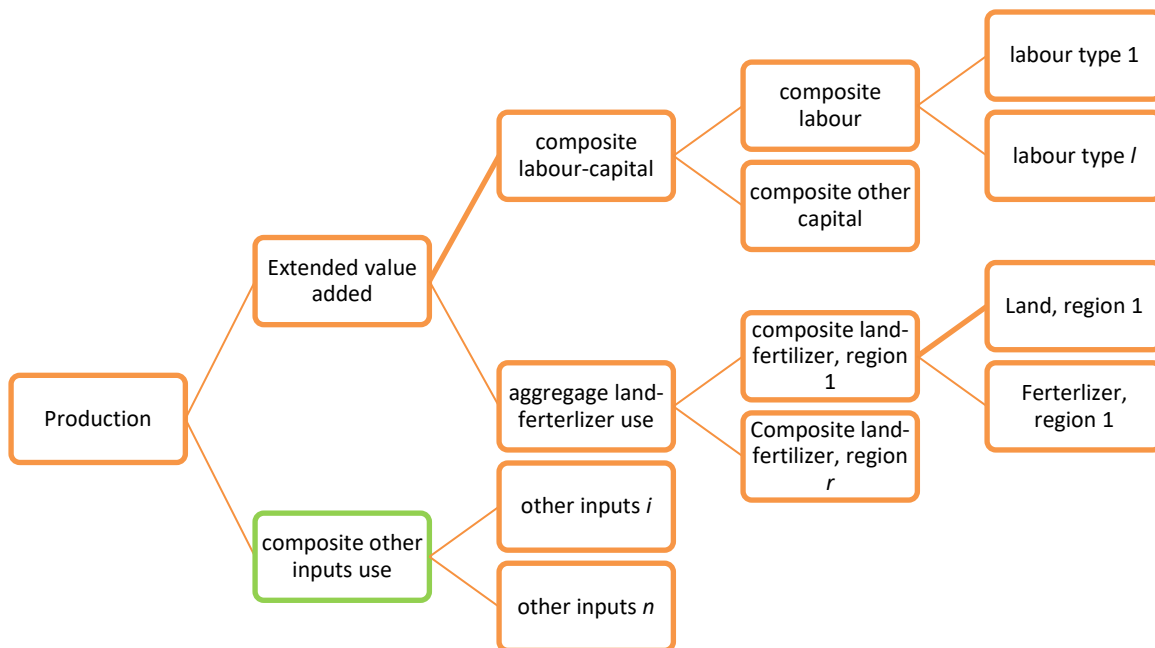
Production

Extended value added

composite other inputs use

composite labour-capital

aggregage land-ferterlizer use

other inputs *i*

other inputs *n*

composite labour

composite other capital

composite land-fertilizer, region 1

Composite land-fertilizer, region *r*

labour type 1

labour type *l*

Land, region 1

Ferterlizer, region 1